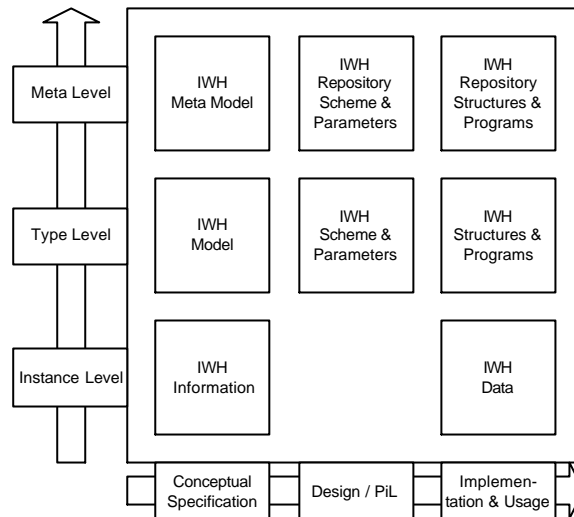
Meta Level

Type Level

Instance Level

IWH Meta Model

IWH Repository Scheme & Parameters

IWH Repository Structures & Programs

IWH Model

IWH Scheme & Parameters

IWH Structures & Programs

IWH Information

IWH Data

Conceptual Specification

Design / PiL

Implementation & Usage